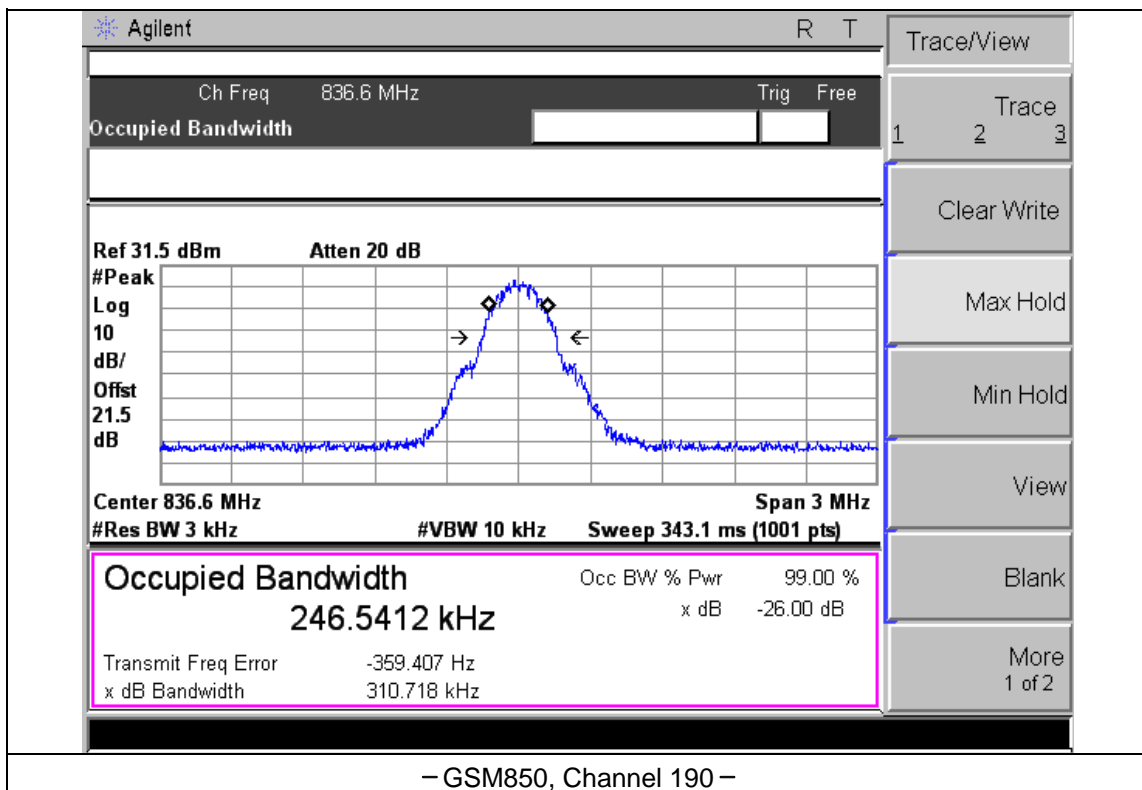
Agilent R T

Ch Freq 836.6 MHz Trig Free

Occupied Bandwidth

Ref 31.5 dBm Atten 20 dB
#Peak
Log
10
dB/
Offst
21.5
dB

Center 836.6 MHz Span 3 MHz
#Res BW 3 kHz #VBW 10 kHz Sweep 343.1 ms (1001 pts)

Occupied Bandwidth
246.5412 kHz

Occ BW % Pwr 99.00 %
x dB -26.00 dB

Transmit Freq Error -359.407 Hz
x dB Bandwidth 310.718 kHz

Trace/View

Trace
1 2 3

Clear Write

Max Hold

Min Hold

View

Blank

More
1 of 2

– GSM850, Channel 190 –